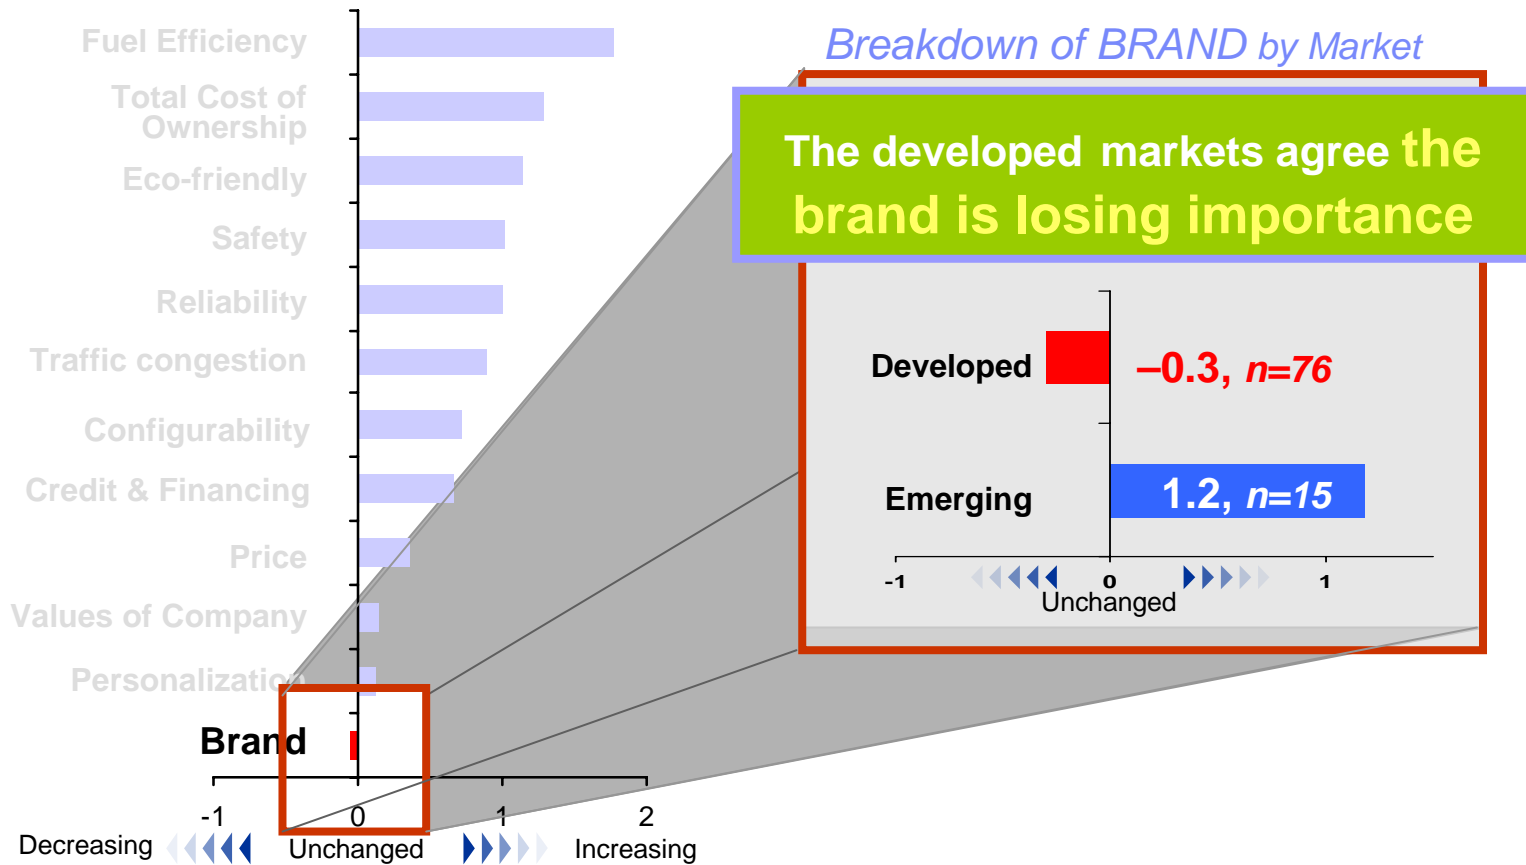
Fuel Efficiency
Total Cost of Ownership
Eco-friendly
Safety
Reliability
Traffic congestion
Configurability
Credit & Financing
Price
Values of Company
Personalization
Brand

-1
0
1
2
Decreasing
Unchanged
Increasing

Breakdown of BRAND by Market

The developed markets agree the brand is losing importance

Developed
–0.3, n=76
Emerging
1.2, n=15
-1
0
1
Unchanged